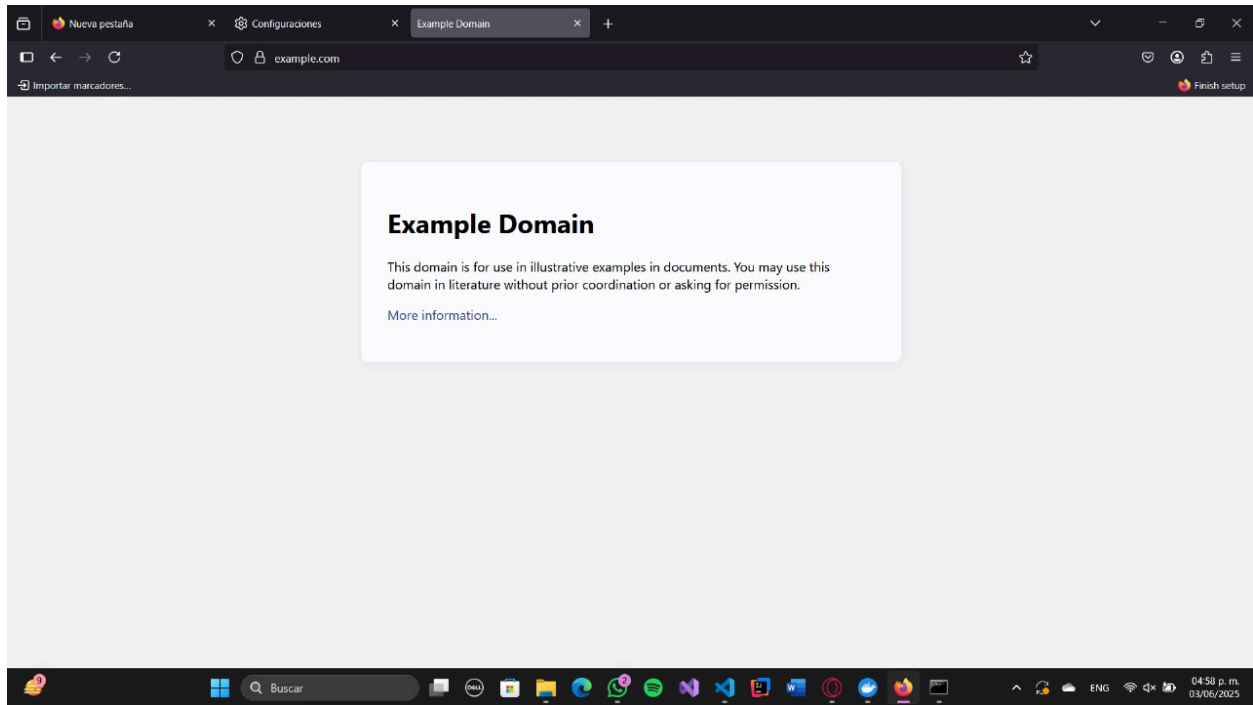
Nueva pestaña
Configuraciones
Example Domain
example.com
Importar marcadores...
Finish setup

Example Domain

This domain is for use in illustrative examples in documents. You may use this domain in literature without prior coordination or asking for permission.

More information...

9
Buscar
2
ENG
04:58 p. m.
03/06/2025